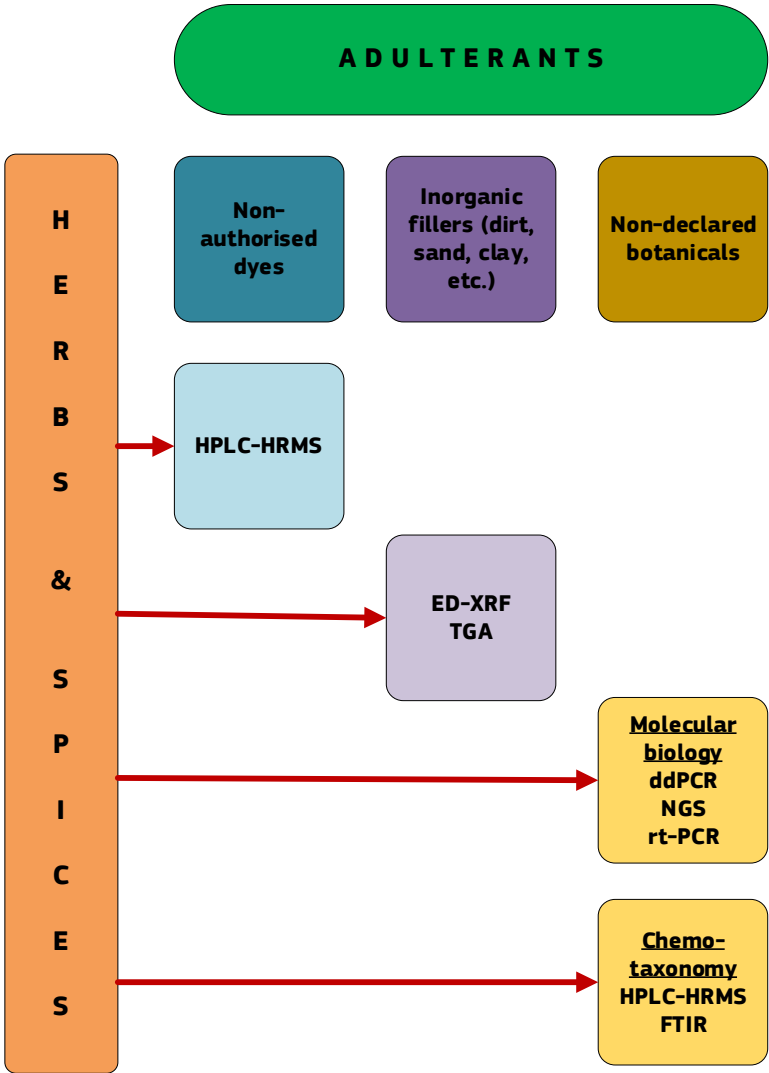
A D U L T E R A N T S

H
E
R
B
S
&
S
P
I
C
E
S

Non-authorised dyes

Inorganic fillers (dirt, sand, clay, etc.)

Non-declared botanicals

HPLC-HRMS

ED-XRF
TGA

Molecular biology
ddPCR
NGS
rt-PCR

Chemo-taxonomy
HPLC-HRMS
FTIR